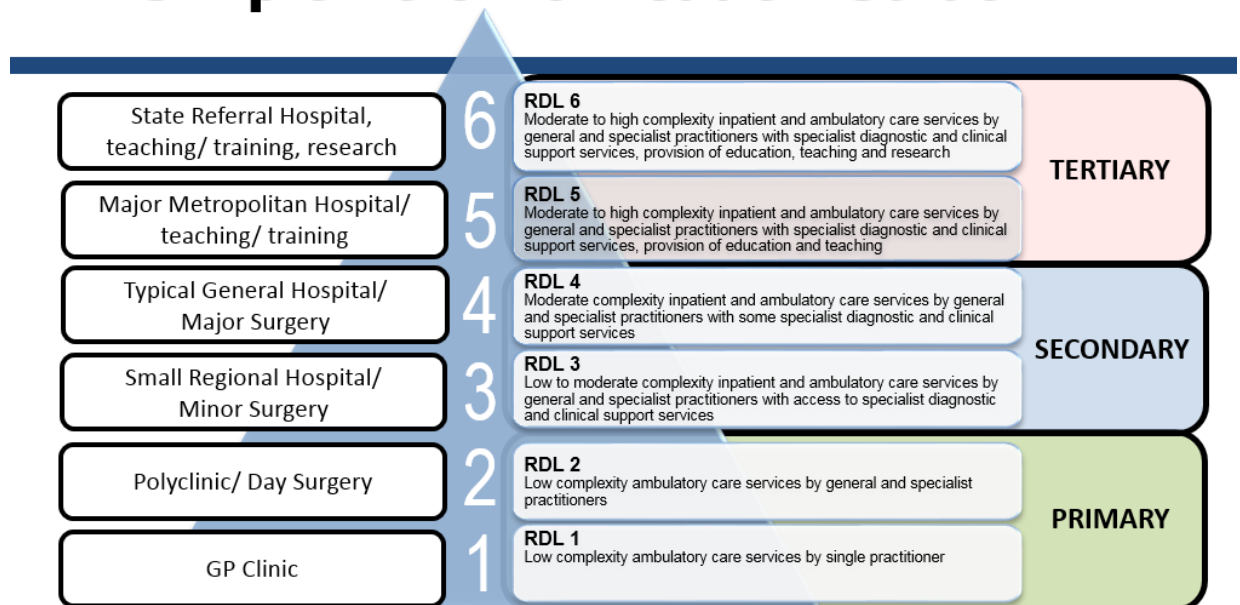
State Referral Hospital, teaching/ training, research

6

RDL 6
Moderate to high complexity inpatient and ambulatory care services by general and specialist practitioners with specialist diagnostic and clinical support services, provision of education, teaching and research

Major Metropolitan Hospital/ teaching/ training

5

RDL 5
Moderate to high complexity inpatient and ambulatory care services by general and specialist practitioners with specialist diagnostic and clinical support services, provision of education and teaching

TERTIARY

Typical General Hospital/ Major Surgery

4

RDL 4
Moderate complexity inpatient and ambulatory care services by general and specialist practitioners with some specialist diagnostic and clinical support services

Small Regional Hospital/ Minor Surgery

3

RDL 3
Low to moderate complexity inpatient and ambulatory care services by general and specialist practitioners with access to specialist diagnostic and clinical support services

SECONDARY

Polyclinic/ Day Surgery

2

RDL 2
Low complexity ambulatory care services by general and specialist practitioners

GP Clinic

1

RDL 1
Low complexity ambulatory care services by single practitioner

PRIMARY